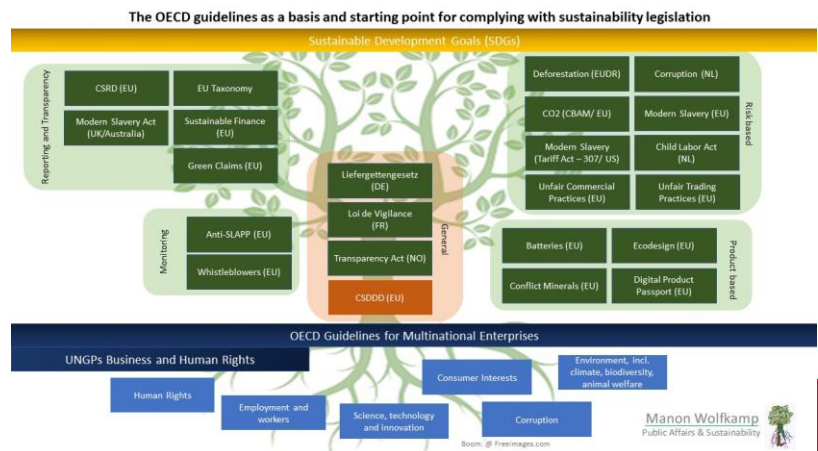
The OECD guidelines as a basis and starting point for complying with sustainability legislation

Sustainable Development Goals (SDGs)

Reporting and Transparency

CSRD (EU)

EU Taxonomy

Modern Slavery Act (UK/Australia)

Sustainable Finance (EU)

Green Claims (EU)

Risk based

Deforestation (EUDR)

Corruption (NL)

CO2 (CBAM/ EU)

Modern Slavery (EU)

Modern Slavery (Tariff Act – 307/ US)

Child Labor Act (NL)

Unfair Commercial Practices (EU)

Unfair Trading Practices (EU)

General

Lieferkettengesetz (DE)

Loi de Vigilance (FR)

Transparency Act (NO)

CSDDD (EU)

Monitoring

Anti-SLAPP (EU)

Whistleblowers (EU)

Product based

Batteries (EU)

Ecodesign (EU)

Conflict Minerals (EU)

Digital Product Passport (EU)

OECD Guidelines for Multinational Enterprises

UNGPs Business and Human Rights

Human Rights

Employment and workers

Science, technology and innovation

Consumer Interests

Corruption

Environment, incl. climate, biodiversity, animal welfare

Boom: @ Freeimages.com

Manon Wolfkamp
Public Affairs & Sustainability